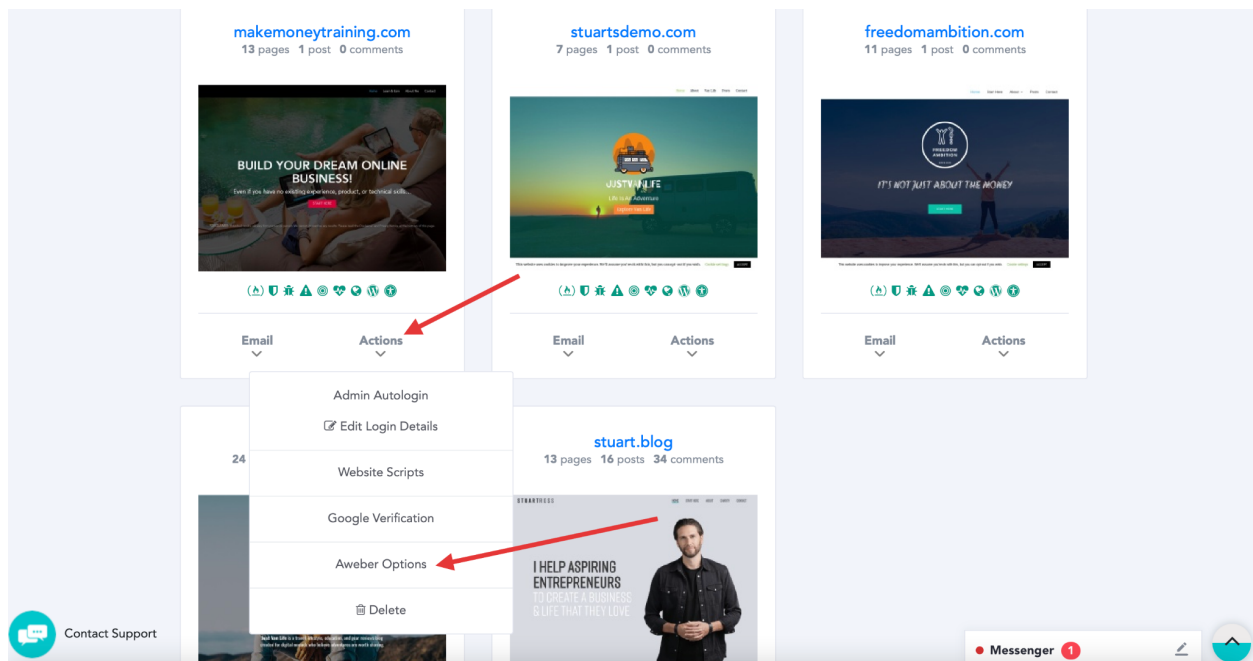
makemoneytraining.com
13 pages 1 post 0 comments

BUILD YOUR DREAM ONLINE BUSINESS!
Even if you have no existing experience, product, or technical skills...

Email
Actions

stuartsdemo.com
7 pages 1 post 0 comments

JUSTVANLIFE
Life is an Adventure

Email
Actions

freedomambition.com
11 pages 1 post 0 comments

FREEDOM AMBITION
IT'S NOT JUST ABOUT THE MONEY

Email
Actions

Admin Autologin
Edit Login Details
Website Scripts
Google Verification
Aweber Options
Delete

24

stuart.blog
13 pages 16 posts 34 comments

STUARTRESS
I HELP ASPIRING ENTREPRENEURS TO CREATE A BUSINESS & LIFE THAT THEY LOVE

Contact Support

Messenger 1